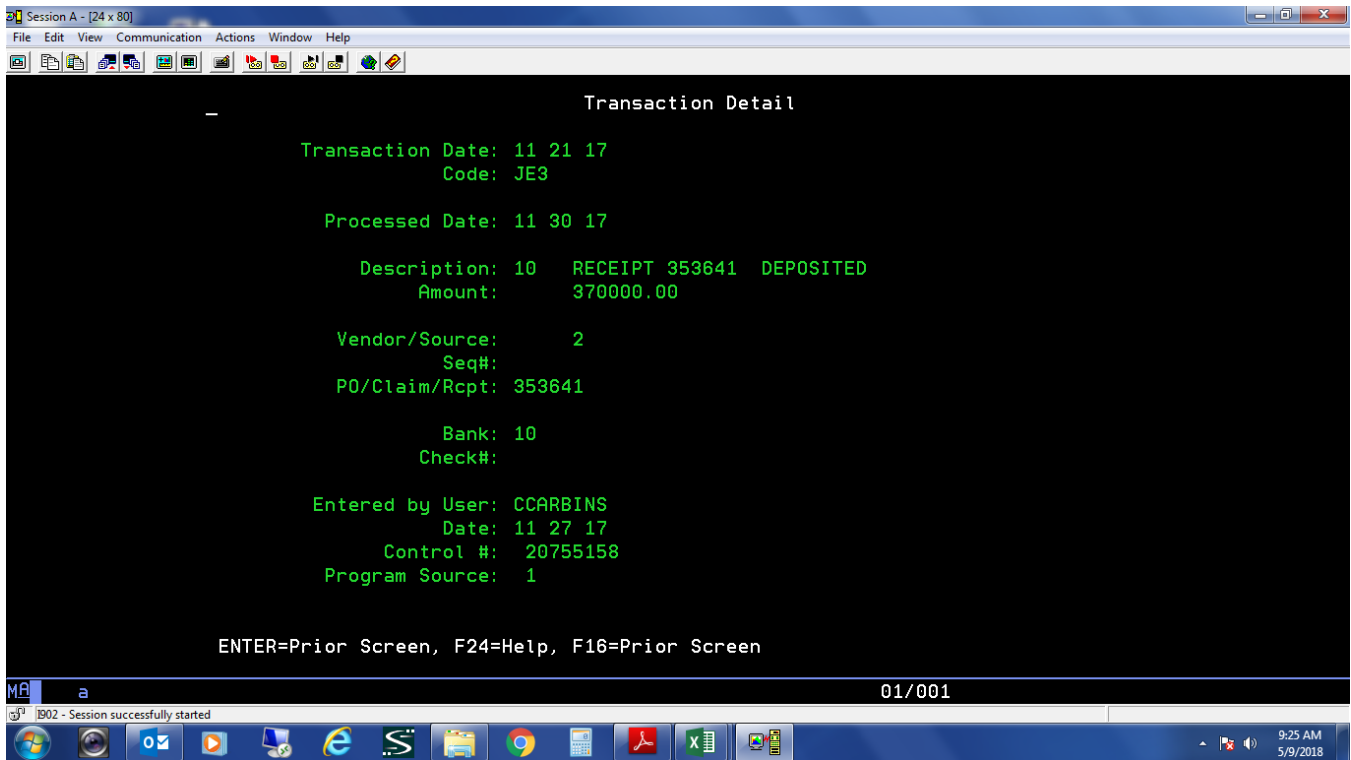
Session A - [24 x 80]

File Edit View Communication Actions Window Help

_

Transaction Detail

Transaction Date: 11 21 17
Code: JE3

Processed Date: 11 30 17

Description: 10 RECEIPT 353641 DEPOSITED
Amount: 370000.00

Vendor/Source: 2
Seq#:
PO/Claim/Rcpt: 353641

Bank: 10
Check#:

Entered by User: CCARBINS
Date: 11 27 17
Control #: 20755158
Program Source: 1

ENTER=Prior Screen, F24=Help, F16=Prior Screen

MA a 01/001

I902 - Session successfully started

9:25 AM
5/9/2018